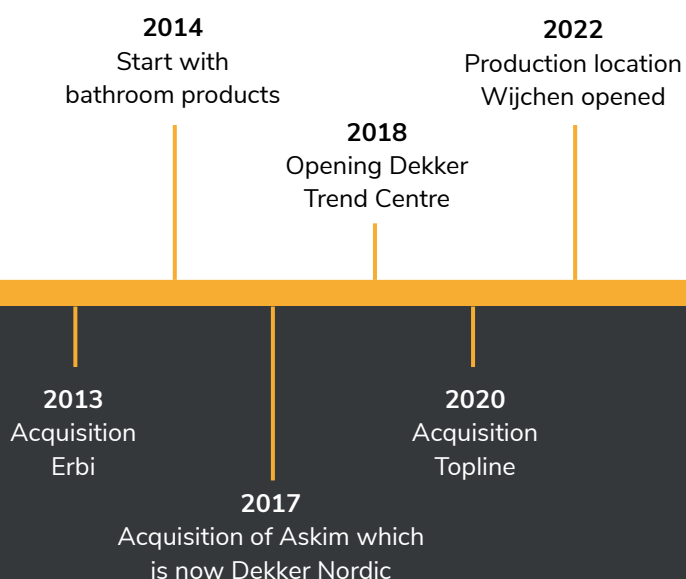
2014
Start with bathroom products

2022
Production location Wijchen opened

2018
Opening Dekker Trend Centre

2013
Acquisition Erbi

2020
Acquisition Topline

2017
Acquisition of Askim which is now Dekker Nordic